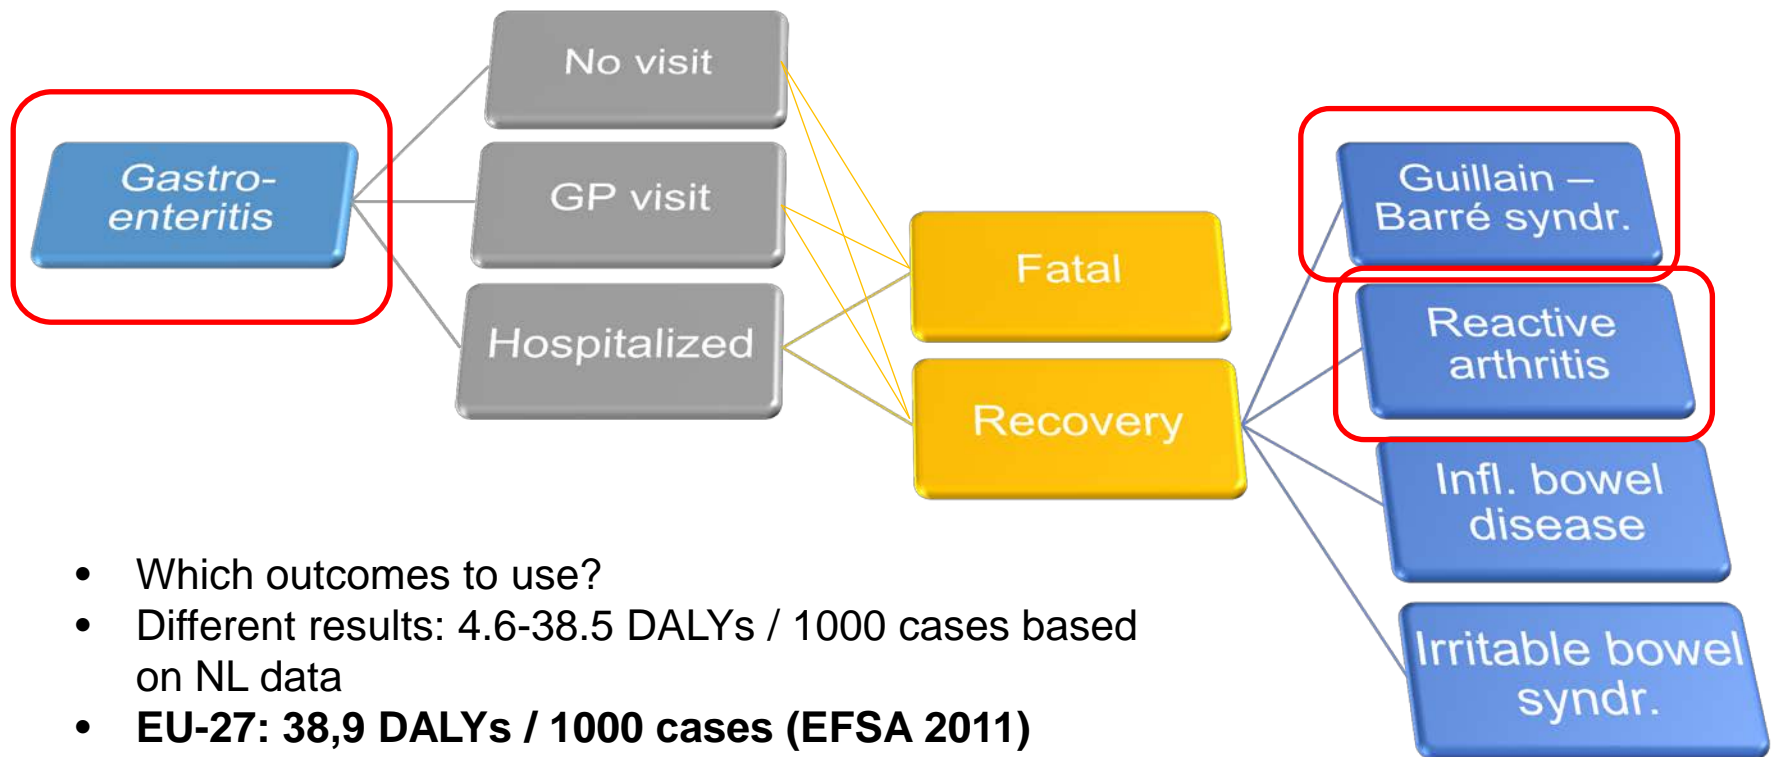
Gastroenteritis

No visit

GP visit

Hospitalized

Fatal

Recovery

Guillain – Barré syndr.

Reactive arthritis

Infl. bowel disease

Irritable bowel syndr.

• Which outcomes to use?
• Different results: 4.6-38.5 DALYs / 1000 cases based on NL data
• **EU-27: 38,9 DALYs / 1000 cases (EFSA 2011)**